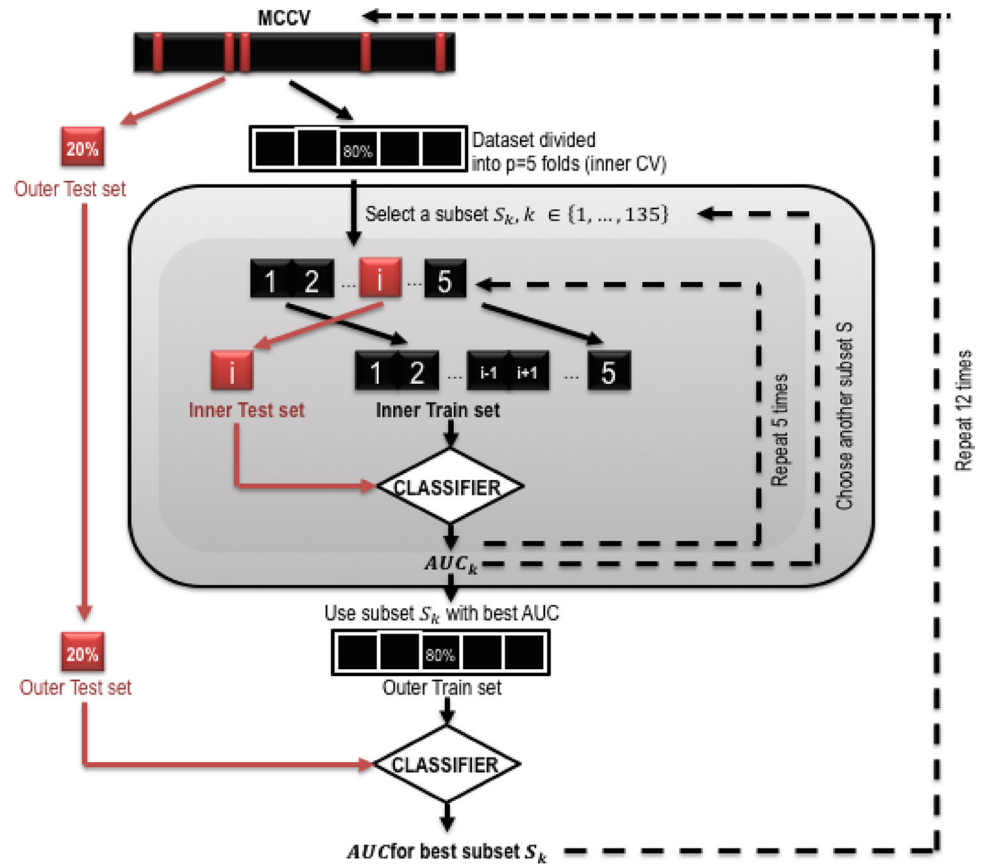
MCCV

20%

Outer Test set

80%

Dataset divided into p=5 folds (inner CV)

Select a subset $S_k, k \in \{1, \ldots, 135\}$

1 2 ... i ... 5

i

Inner Test set

1 2 ... i-1 i+1 ... 5

Inner Train set

CLASSIFIER

Repeat 5 times

Choose another subset S

Repeat 12 times

$AUC_k$

Use subset $S_k$ with best AUC

20%

Outer Test set

80%

Outer Train set

CLASSIFIER

$AUC$for best subset $S_k$